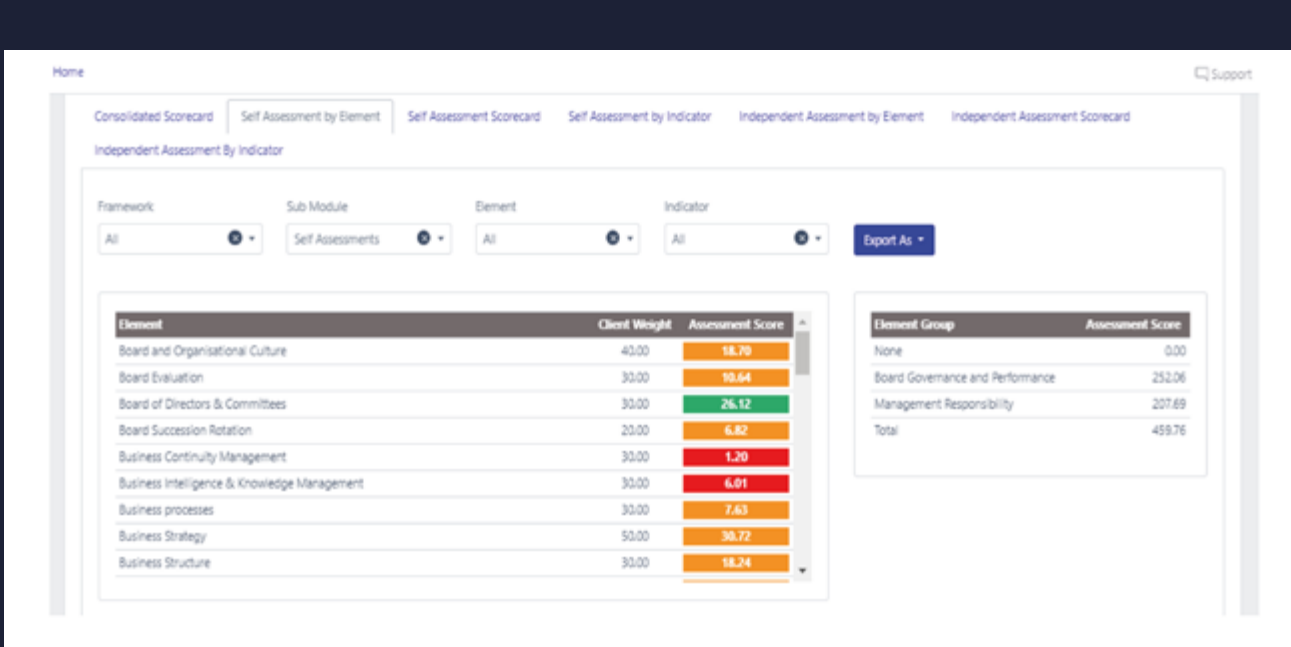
Home

Support

Consolidated Scorecard | Self Assessment by Element | Self Assessment Scorecard | Self Assessment by Indicator | Independent Assessment by Element | Independent Assessment Scorecard | Independent Assessment By Indicator

Framework
All

Sub Module
Self Assessments

Element
All

Indicator
All

Export As

| Element | Client Weight | Assessment Score |
|---|---|---|
| Board and Organisational Culture | 40.00 | 18.70 |
| Board Evaluation | 30.00 | 10.64 |
| Board of Directors & Committees | 30.00 | 26.12 |
| Board Succession Rotation | 20.00 | 6.82 |
| Business Continuity Management | 30.00 | 1.20 |
| Business Intelligence & Knowledge Management | 30.00 | 6.01 |
| Business processes | 30.00 | 7.63 |
| Business Strategy | 50.00 | 30.72 |
| Business Structure | 30.00 | 18.24 |

| Element Group | Assessment Score |
|---|---|
| None | 0.00 |
| Board Governance and Performance | 252.06 |
| Management Responsibility | 207.69 |
| Total | 459.76 |